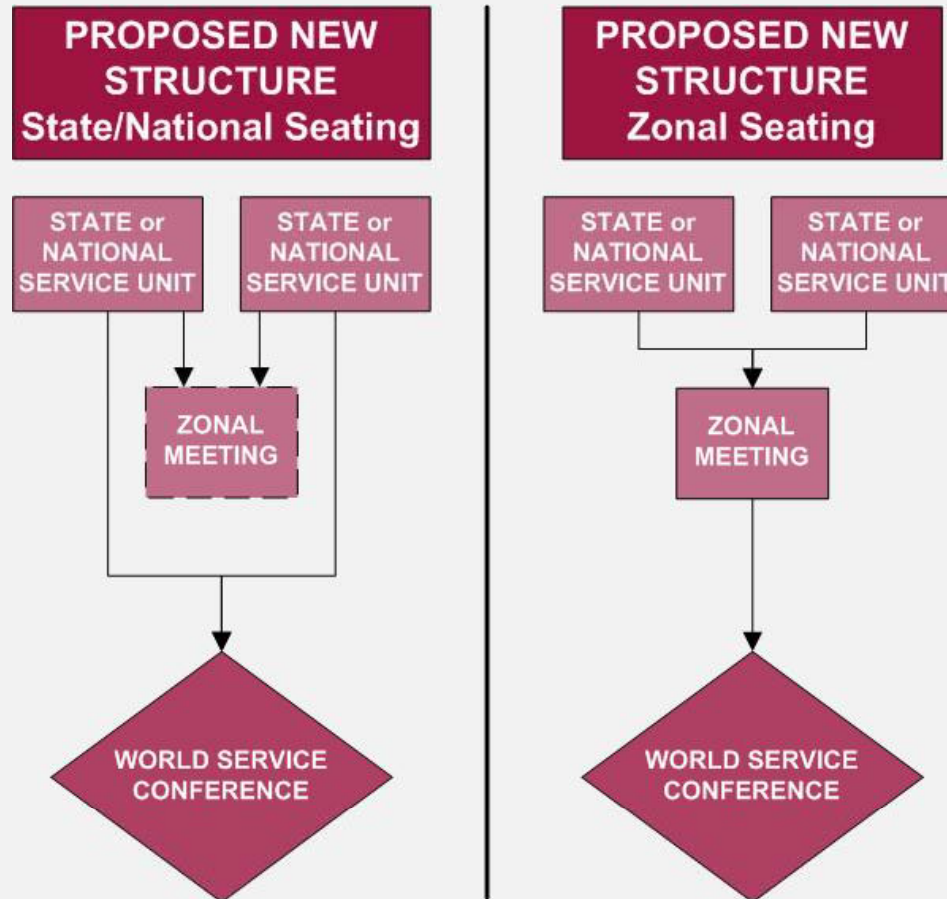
PROPOSED NEW STRUCTURE State/National Seating

STATE or NATIONAL SERVICE UNIT

STATE or NATIONAL SERVICE UNIT

ZONAL MEETING

WORLD SERVICE CONFERENCE

PROPOSED NEW STRUCTURE Zonal Seating

STATE or NATIONAL SERVICE UNIT

STATE or NATIONAL SERVICE UNIT

ZONAL MEETING

WORLD SERVICE CONFERENCE